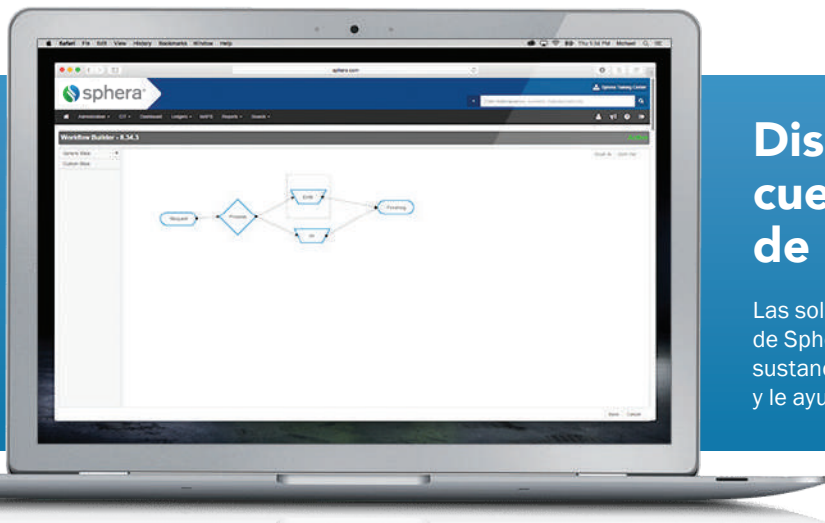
Safari File Edit View History Bookmarks Window Help

sphera.com

sphera

Administration Dashboard Ledgers Reports Search

Workflow Builder - 8.34.5

Generic Base
Custom Base

Request
Process
Edit
Finalizing

Save Cancel

Dis
cue
de

Las sol
de Sph
sustan
y le ayu